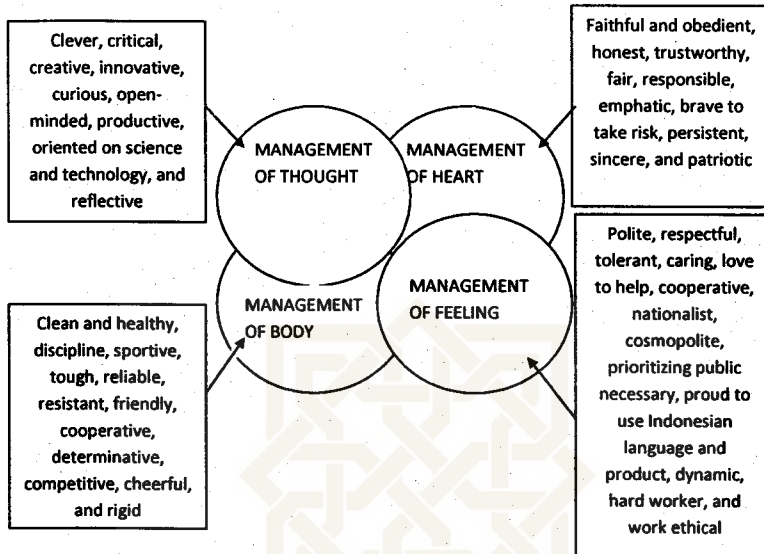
Clever, critical, creative, innovative, curious, open-minded, productive, oriented on science and technology, and reflective

MANAGEMENT OF THOUGHT

MANAGEMENT OF HEART

Faithful and obedient, honest, trustworthy, fair, responsible, emphatic, brave to take risk, persistent, sincere, and patriotic

MANAGEMENT OF BODY

MANAGEMENT OF FEELING

Clean and healthy, discipline, sportive, tough, reliable, resistant, friendly, cooperative, determinative, competitive, cheerful, and rigid

Polite, respectful, tolerant, caring, love to help, cooperative, nationalist, cosmopolite, prioritizing public necessary, proud to use Indonesian language and product, dynamic, hard worker, and work ethical